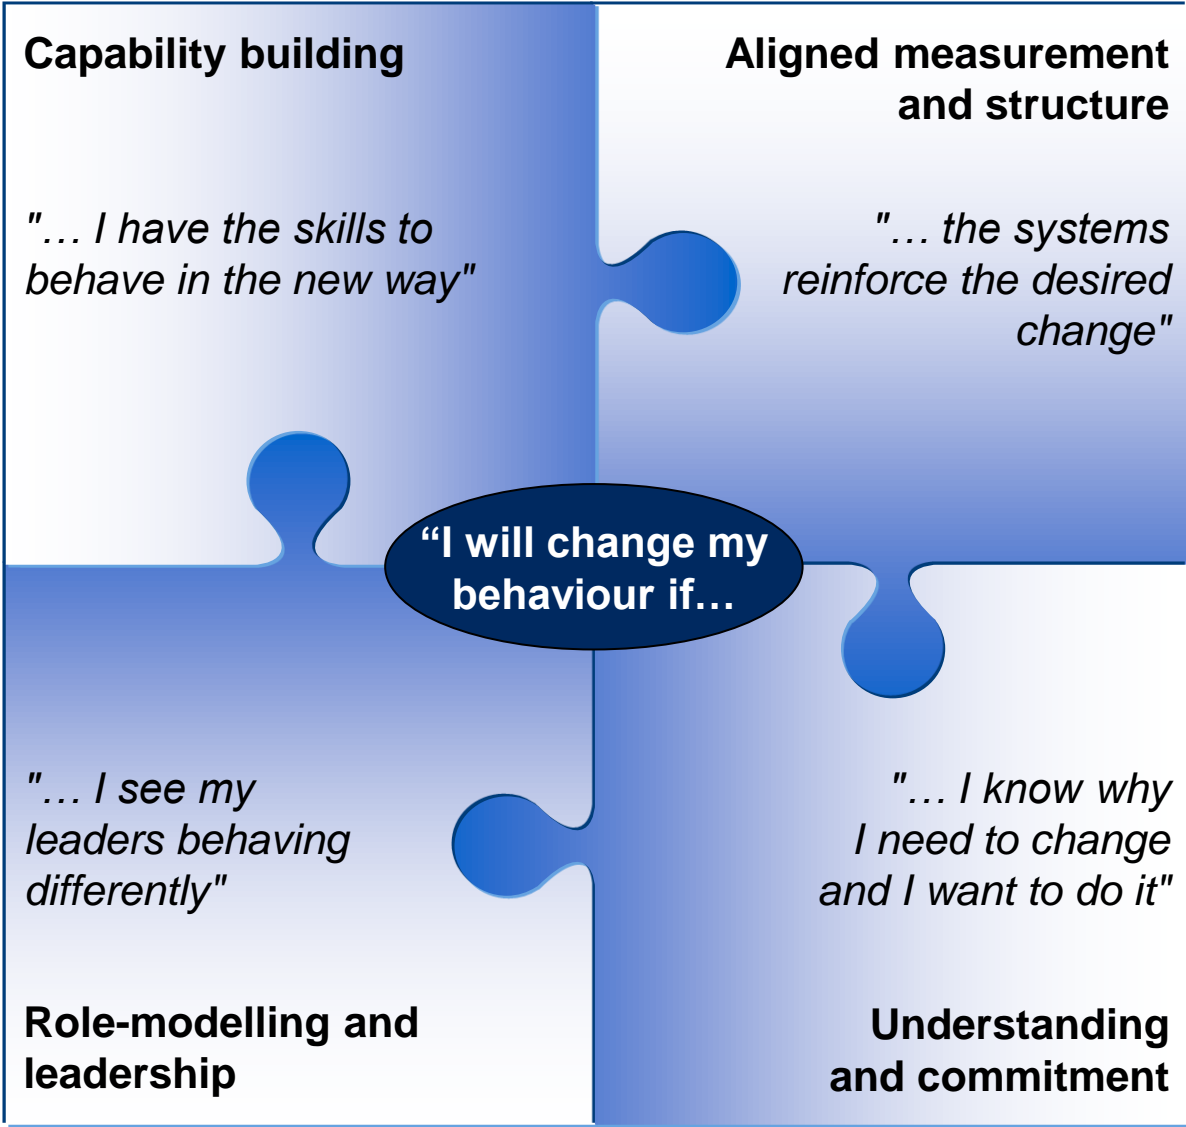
Capability building

"… I have the skills to behave in the new way"

Aligned measurement and structure

"… the systems reinforce the desired change"

“I will change my behaviour if…

"… I see my leaders behaving differently"

Role-modelling and leadership

"… I know why I need to change and I want to do it"

Understanding and commitment